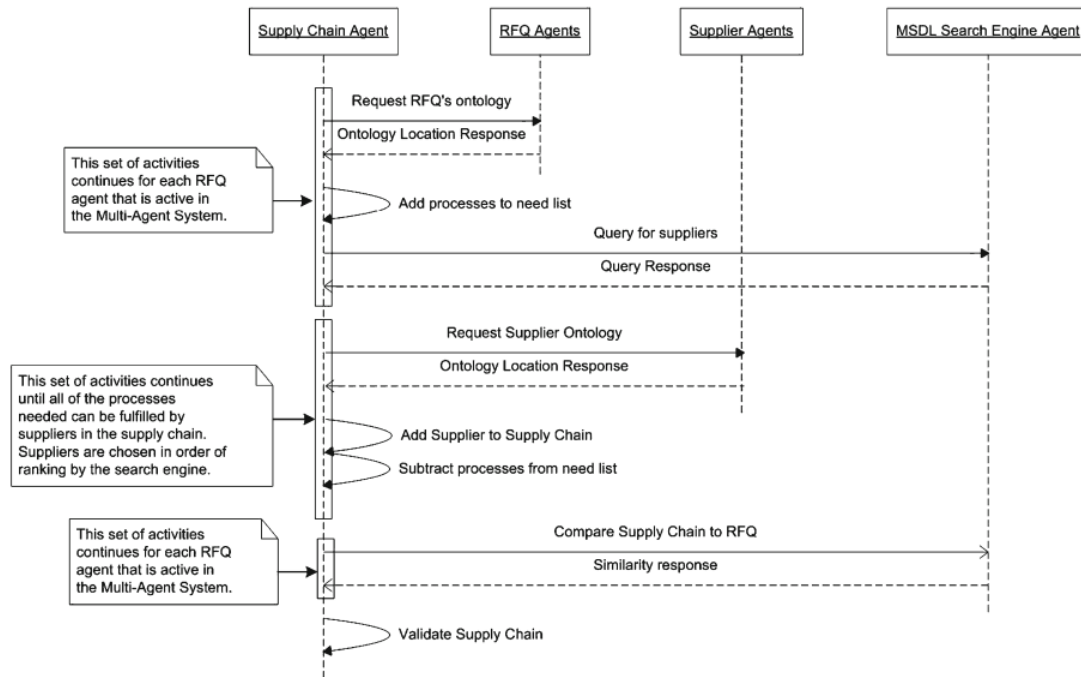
Supply Chain Agent

RFQ Agents

Supplier Agents

MSDL Search Engine Agent

Request RFQ's ontology

Ontology Location Response

This set of activities continues for each RFQ agent that is active in the Multi-Agent System.

Add processes to need list

Query for suppliers

Query Response

Request Supplier Ontology

Ontology Location Response

This set of activities continues until all of the processes needed can be fulfilled by suppliers in the supply chain. Suppliers are chosen in order of ranking by the search engine.

Add Supplier to Supply Chain

Subtract processes from need list

This set of activities continues for each RFQ agent that is active in the Multi-Agent System.

Compare Supply Chain to RFQ

Similarity response

Validate Supply Chain